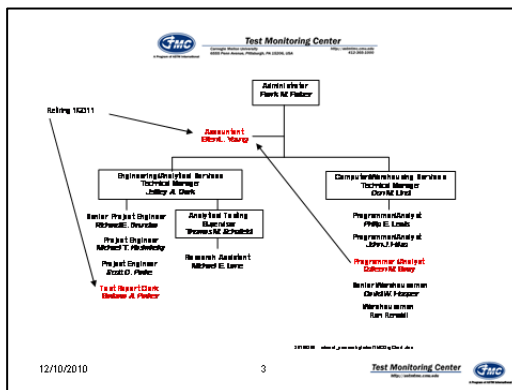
TMC

Test Monitoring Center

Carnegie Mellon University
6555 Penn Avenue, Pittsburgh, PA 15206, USA

http://astmtmc.cmu.edu
412-365-1000

A Program of ASTM International

Administrator
Frank M. Farber

Retiring 1/12/11

Accountant
Eliza L. Young

Engineering/Analytical Services
Technical Manager
Jeffrey A. Clark

Computer/Warehousing Services
Technical Manager
Don M. Lind

Senior Project Engineer
Richard E. Grundza

Project Engineer
Michael T. Kasimirsky

Project Engineer
Scott D. Parke

Test Report Clerk
Barbara A. Farber

Analytical Testing
Supervisor
Thomas M. Schofield

Research Assistant
Michael E. Lane

Programmer/Analyst
Phillip E. Lewis

Programmer/Analyst
John J. Hiles

Programmer/Analyst
Colleen M. Rowe

Senior Warehouseman
David W. Hooper

Warehouseman
Ron Renwald

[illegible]

12/10/2010

3

Test Monitoring Center
http://astmtmc.cmu.edu

TMC
A Program of ASTM International